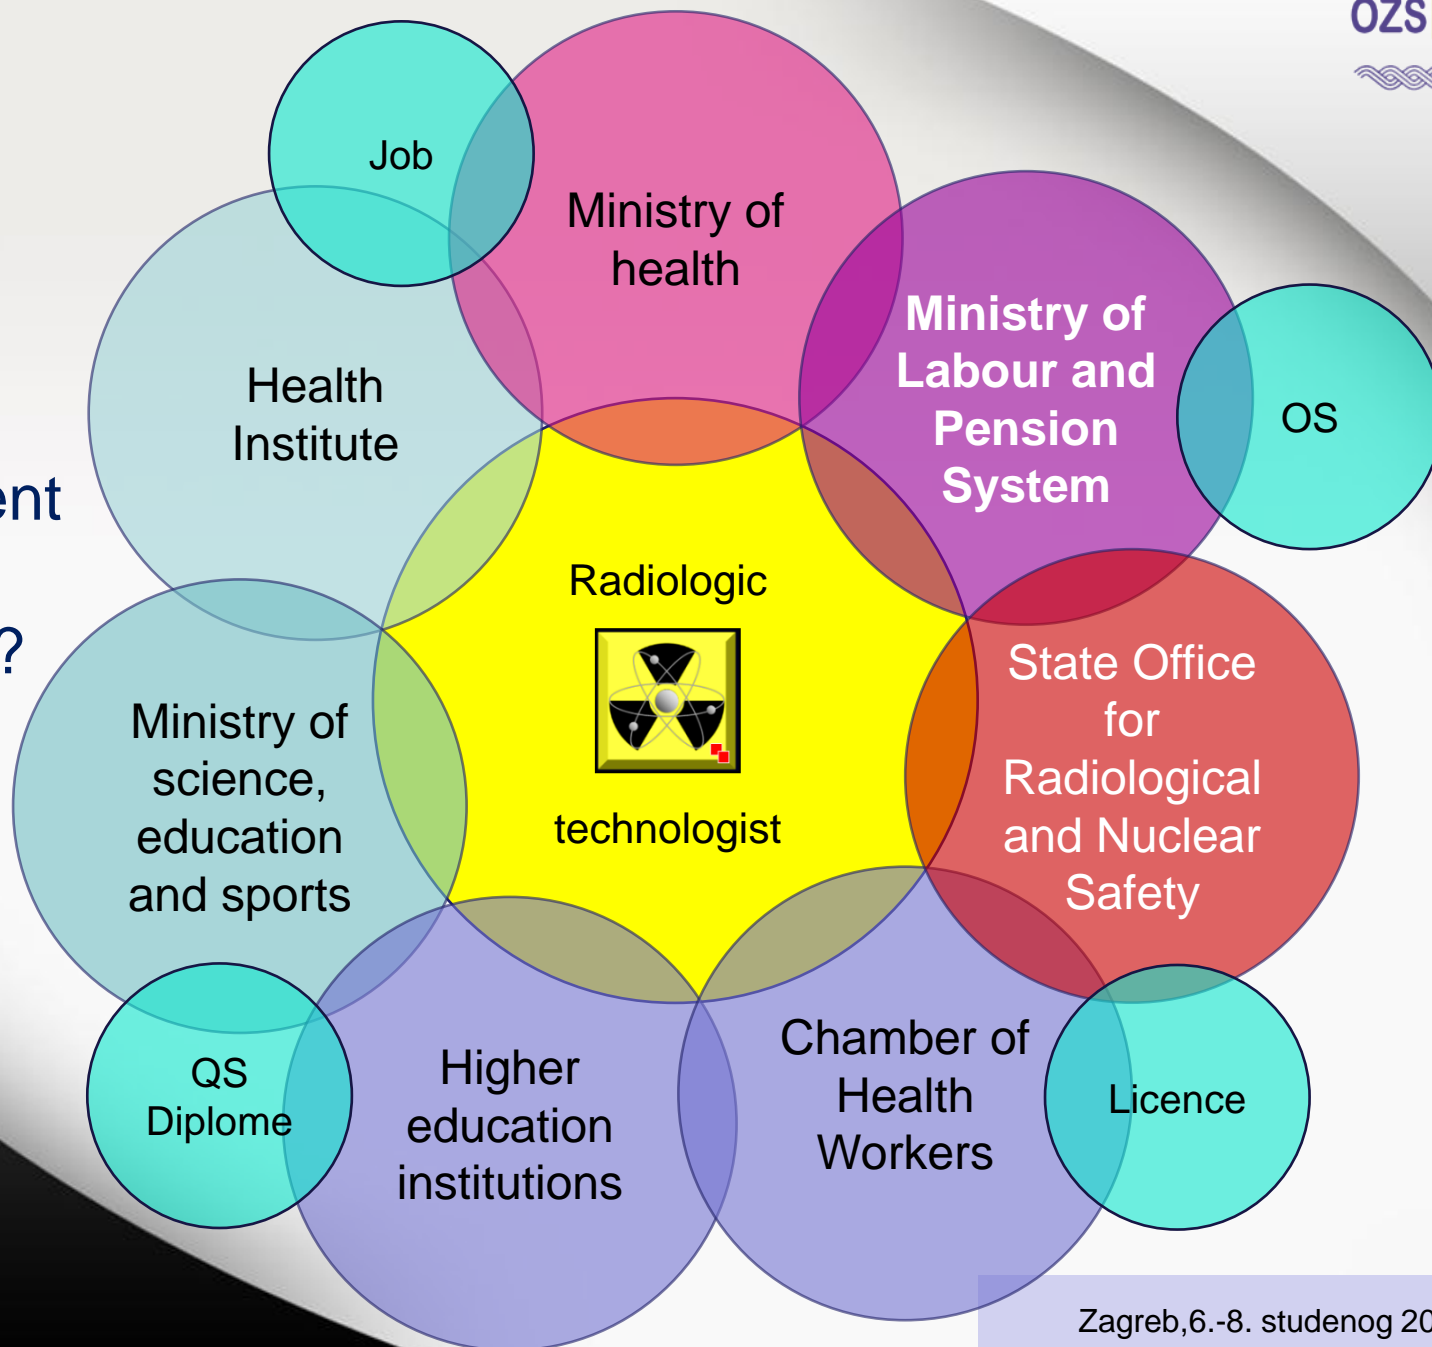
OZS

ent

?

Job

Ministry of health

Ministry of Labour and Pension System

OS

Health Institute

Radiologic

technologist

State Office for Radiological and Nuclear Safety

Ministry of science, education and sports

QS Diplome

Higher education institutions

Chamber of Health Workers

Licence

Zagreb,6.-8. studenog 20